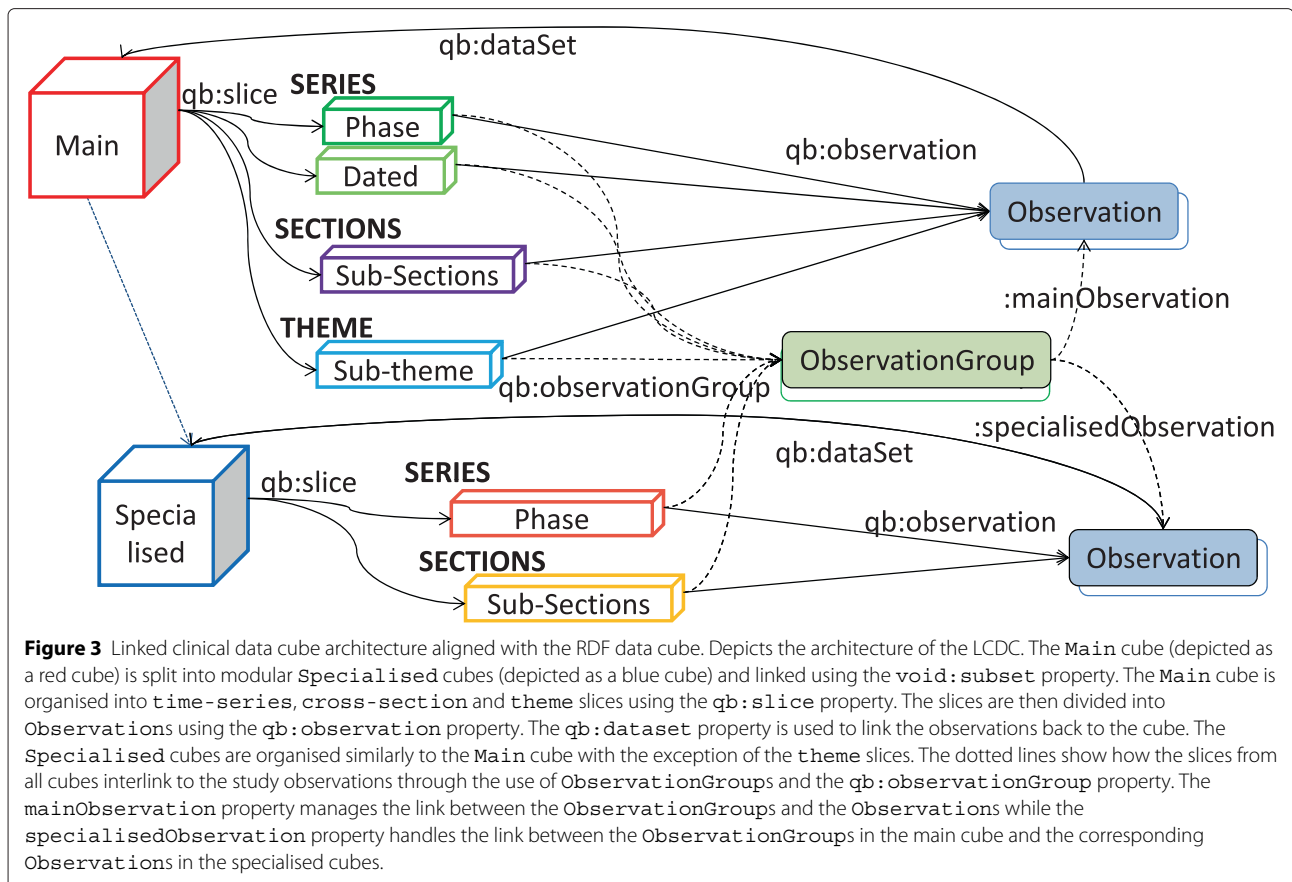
qb:dataSet

Main

qb:slice

SERIES

Phase

Dated

qb:observation

Observation

SECTIONS

Sub-Sections

:mainObservation

THEME

Sub-theme

ObservationGroup

qb:observationGroup

:specialisedObservation

qb:dataSet

Specia lised

qb:slice

SERIES

Phase

qb:observation

Observation

SECTIONS

Sub-Sections

**Figure 3** Linked clinical data cube architecture aligned with the RDF data cube. Depicts the architecture of the LCDC. The Main cube (depicted as a red cube) is split into modular Specialised cubes (depicted as a blue cube) and linked using the void:subset property. The Main cube is organised into time-series, cross-section and theme slices using the qb:slice property. The slices are then divided into Observations using the qb:observation property. The qb:dataset property is used to link the observations back to the cube. The Specialised cubes are organised similarly to the Main cube with the exception of the theme slices. The dotted lines show how the slices from all cubes interlink to the study observations through the use of ObservationGroups and the qb:observationGroup property. The mainObservation property manages the link between the ObservationGroups and the Observations while the specialisedObservation property handles the link between the ObservationGroups in the main cube and the corresponding Observations in the specialised cubes.